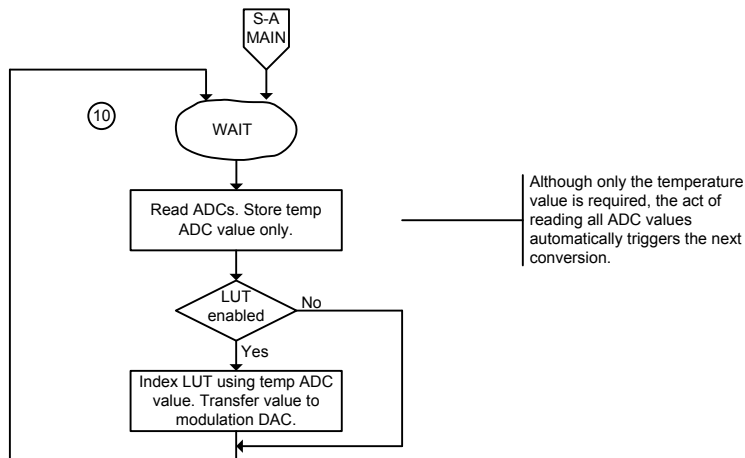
S-A
MAIN

10

WAIT

Read ADCs. Store temp ADC value only.

Although only the temperature value is required, the act of reading all ADC values automatically triggers the next conversion.

LUT enabled

No

Yes

Index LUT using temp ADC value. Transfer value to modulation DAC.